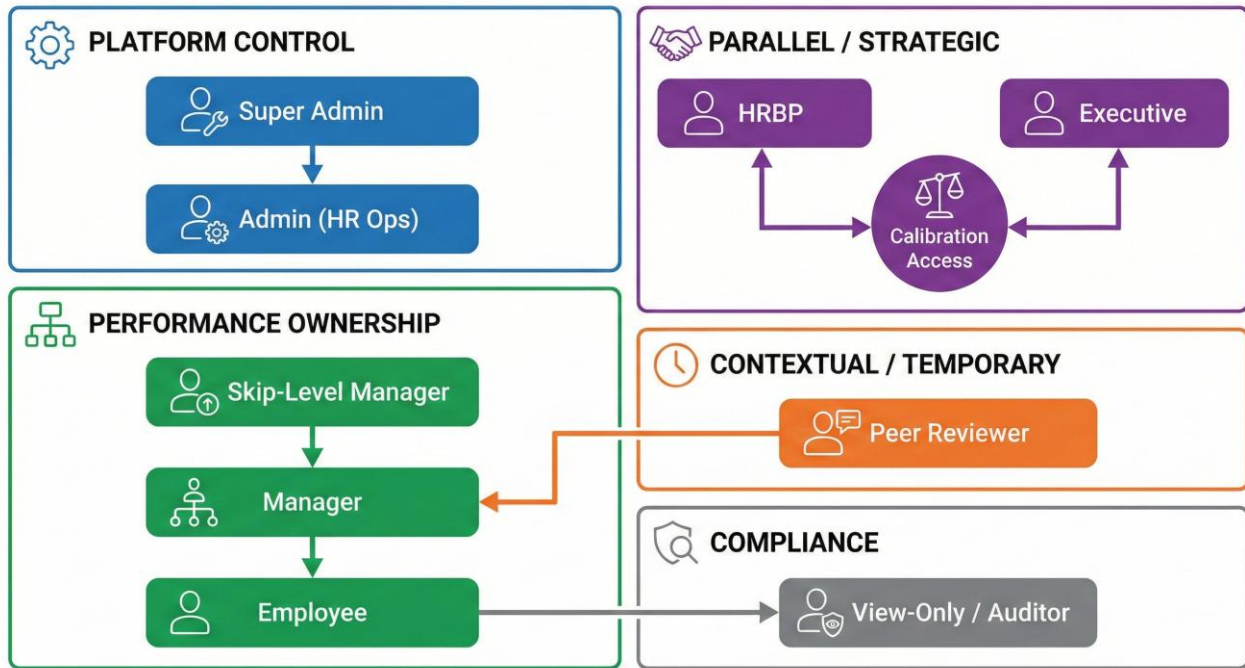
PLATFORM CONTROL

Super Admin

Admin (HR Ops)

PARALLEL / STRATEGIC

HRBP

Executive

Calibration Access

PERFORMANCE OWNERSHIP

Skip-Level Manager

Manager

Employee

CONTEXTUAL / TEMPORARY

Peer Reviewer

COMPLIANCE

View-Only / Auditor